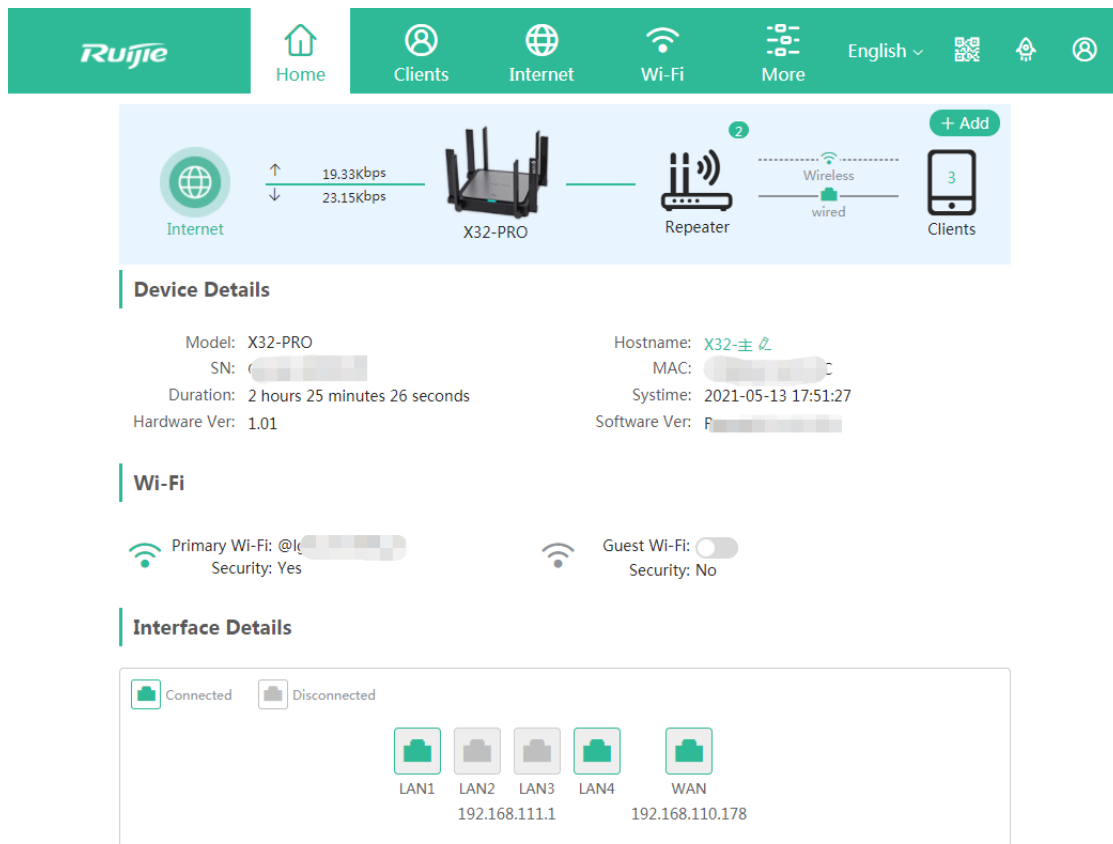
Ruijie

Home
Clients
Internet
Wi-Fi
More
English

2
+ Add

Internet
19.33Kbps
23.15Kbps
X32-PRO
Repeater
Wireless
wired
3
Clients

Device Details

Model: X32-PRO
SN: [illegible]
Duration: 2 hours 25 minutes 26 seconds
Hardware Ver: 1.01

Hostname: X32-主
MAC: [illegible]
Systime: 2021-05-13 17:51:27
Software Ver: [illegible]

Wi-Fi

Primary Wi-Fi: @l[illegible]
Security: Yes

Guest Wi-Fi:
Security: No

Interface Details

Connected
Disconnected

LAN1
LAN2
LAN3
LAN4
192.168.111.1
WAN
192.168.110.178